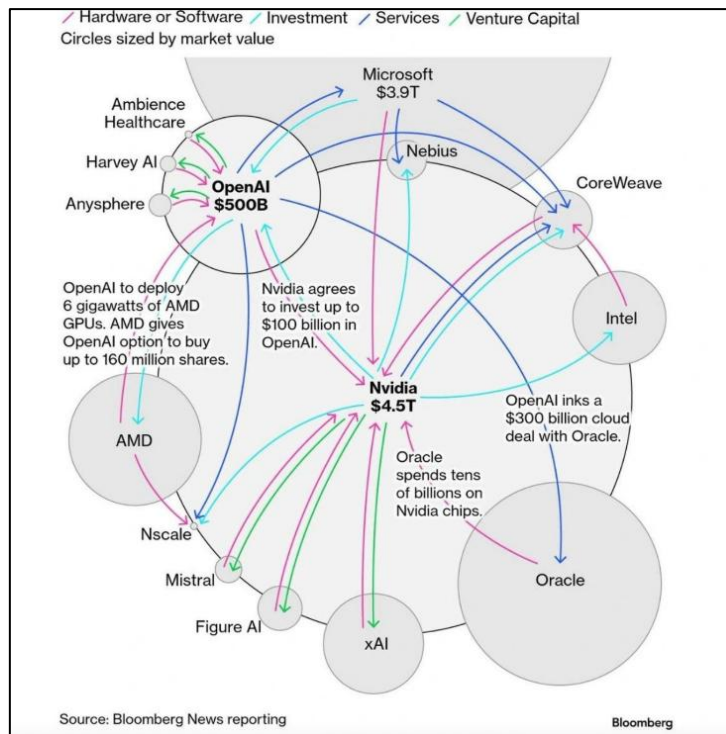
Hardware or Software / Investment / Services / Venture Capital
Circles sized by market value

Microsoft
$3.9T

Ambience Healthcare

Harvey AI

Anysphere

OpenAI
$500B

Nebius

CoreWeave

OpenAI to deploy 6 gigawatts of AMD GPUs. AMD gives OpenAI option to buy up to 160 million shares.

Nvidia agrees to invest up to $100 billion in OpenAI.

Intel

Nvidia
$4.5T

OpenAI inks a $300 billion cloud deal with Oracle.

AMD

Oracle spends tens of billions on Nvidia chips.

Nscale

Mistral

Oracle

Figure AI

xAI

Source: Bloomberg News reporting

Bloomberg